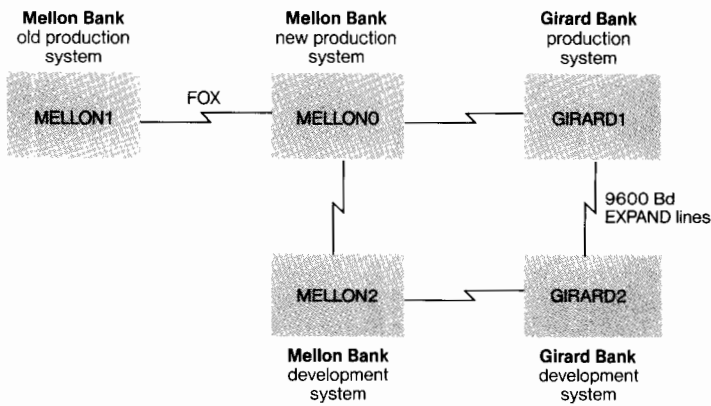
Mellon Bank
old production system

Mellon Bank
new production system

Girard Bank
production system

MELLON1

FOX

MELLON0

GIRARD1

9600 Bd
EXPAND lines

MELLON2

GIRARD2

Mellon Bank
development system

Girard Bank
development system